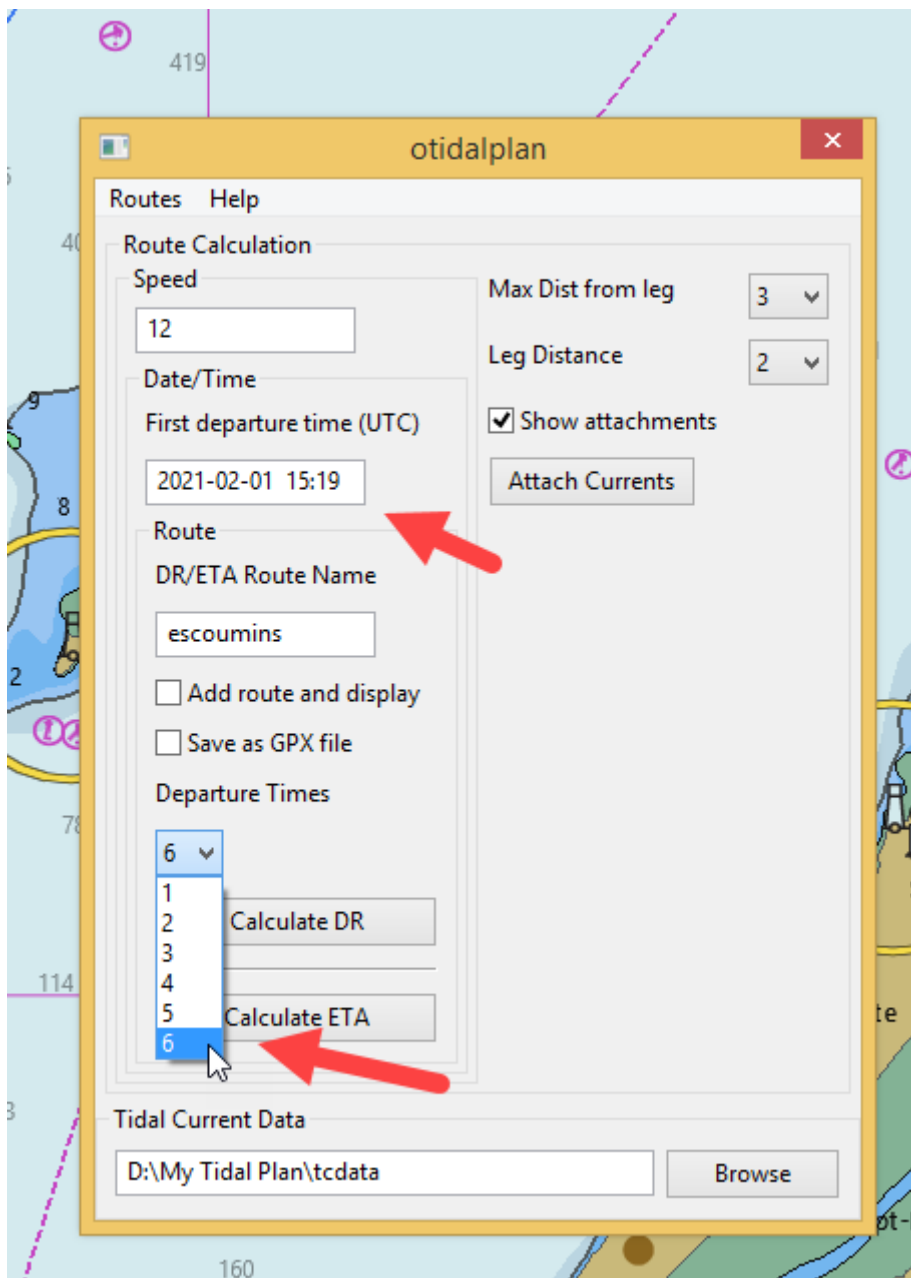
419

otidalplan

Routes Help

Route Calculation

Speed

12

Date/Time

First departure time (UTC)

2021-02-01 15:19

Route

DR/ETA Route Name

escoumins

Add route and display

Save as GPX file

Departure Times

6

1
2
3
4
5
6

Calculate DR

Calculate ETA

Max Dist from leg 3

Leg Distance 2

Show attachments

Attach Currents

Tidal Current Data

D:\My Tidal Plan\tcdata

Browse

40

9

8

2

78

114

160

te

pt-